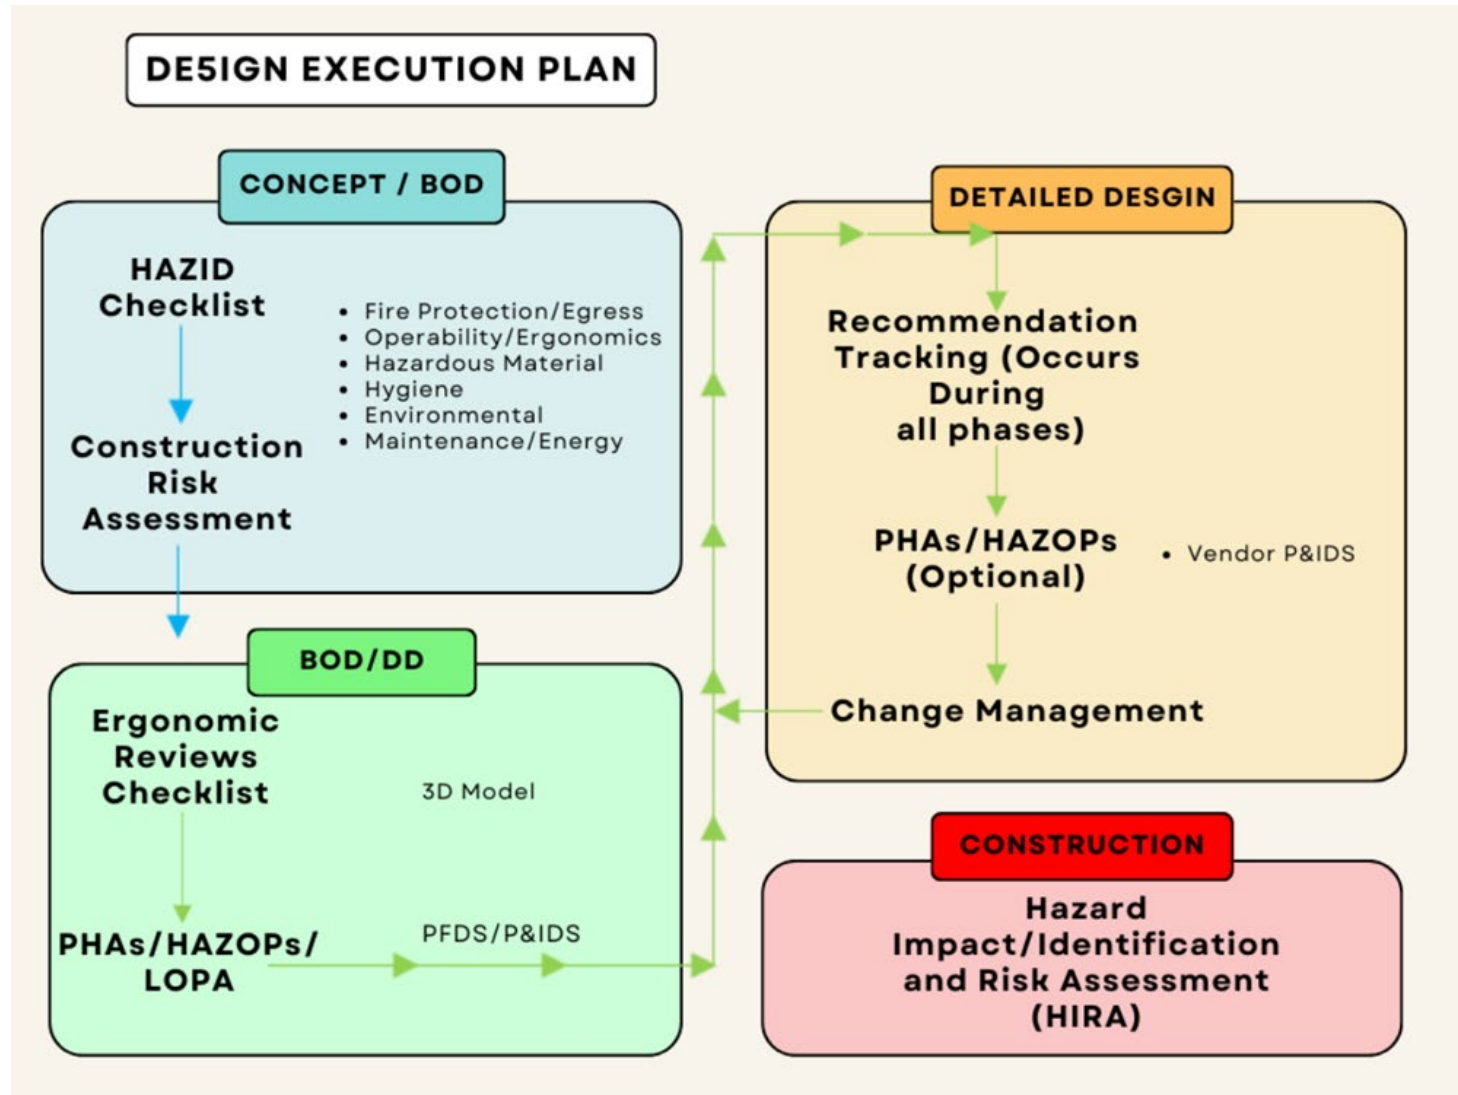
DE5IGN EXECUTION PLAN

CONCEPT / BOD

HAZID Checklist

- Fire Protection/Egress
- Operability/Ergonomics
- Hazardous Material
- Hygiene
- Environmental
- Maintenance/Energy

Construction Risk Assessment

DETAILED DESGIN

Recommendation Tracking (Occurs During all phases)

PHAs/HAZOPs (Optional)

- Vendor P&IDS

Change Management

BOD/DD

Ergonomic Reviews Checklist

3D Model

PHAs/HAZOPs/ LOPA

PFDS/P&IDS

CONSTRUCTION

Hazard Impact/Identification and Risk Assessment (HIRA)